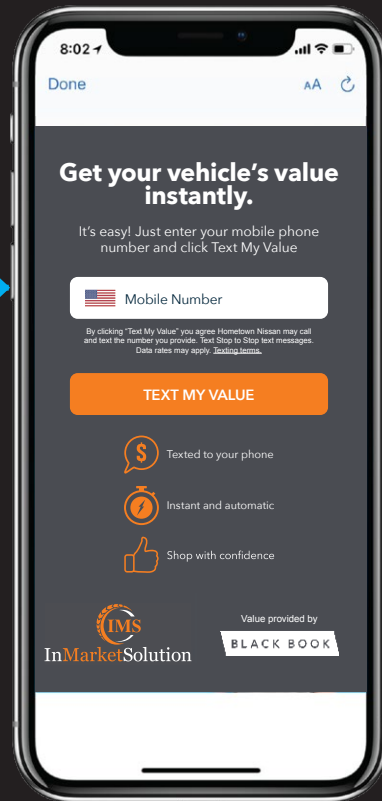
8:02

Done

AA

Get your vehicle's value instantly.

It's easy! Just enter your mobile phone number and click Text My Value

Mobile Number

By clicking "Text My Value" you agree Hometown Nissan may call and text the number you provide. Text Stop to Stop text messages. Data rates may apply. Texting terms.

TEXT MY VALUE

Texted to your phone

Instant and automatic

Shop with confidence

IMS
InMarketSolution

Value provided by
BLACK BOOK